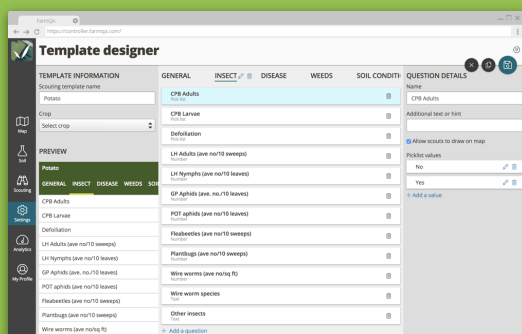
FarmQA
https://controller.farmqa.com/

Template designer

Map
Soil
Scouting
Settings
Analytics
My Profile

TEMPLATE INFORMATION
Scouting template name
Potato
Crop
Select crop

PREVIEW
Potato
GENERAL INSECT DISEASE WEEDS SOI
CPB Adults
CPB Larvae
Defoliation
LH Adults (ave no/10 sweeps)
LH Nymphs (ave no/10 leaves)
GP Aphids (ave. no./10 leaves)
POT aphids (ave no/10 leaves)
Fleabeetles (ave no/10 sweeps)
Plantbugs (ave no/10 sweeps)
Wire worms (ave no/sq ft)

GENERAL INSECT DISEASE WEEDS SOIL CONDITI

CPB Adults
Pick list
CPB Larvae
Pick list
Defoliation
Pick list
LH Adults (ave no/10 sweeps)
Number
LH Nymphs (ave no/10 leaves)
Number
GP Aphids (ave. no./10 leaves)
Number
POT aphids (ave no/10 leaves)
Number
Fleabeetles (ave no/10 sweeps)
Number
Plantbugs (ave no/10 sweeps)
Number
Wire worms (ave no/sq ft)
Number
Wire worm species
Text
Other insects
Text
+ Add a question

QUESTION DETAILS
Name
CPB Adults
Additional text or hint
Allow scouts to draw on map
Picklist values
No
Yes
+ Add a value